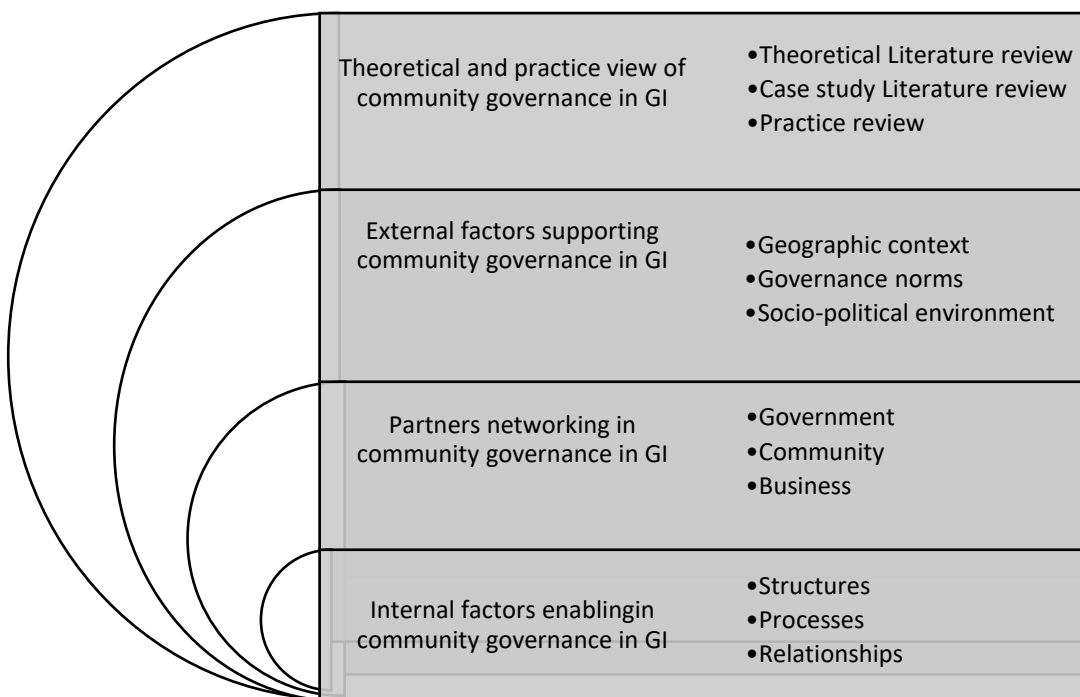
Theoretical and practice view of community governance in GI

•Theoretical Literature review
•Case study Literature review
•Practice review

External factors supporting community governance in GI

•Geographic context
•Governance norms
•Socio-political environment

Partners networking in community governance in GI

•Government
•Community
•Business

Internal factors enablingin community governance in GI

•Structures
•Processes
•Relationships